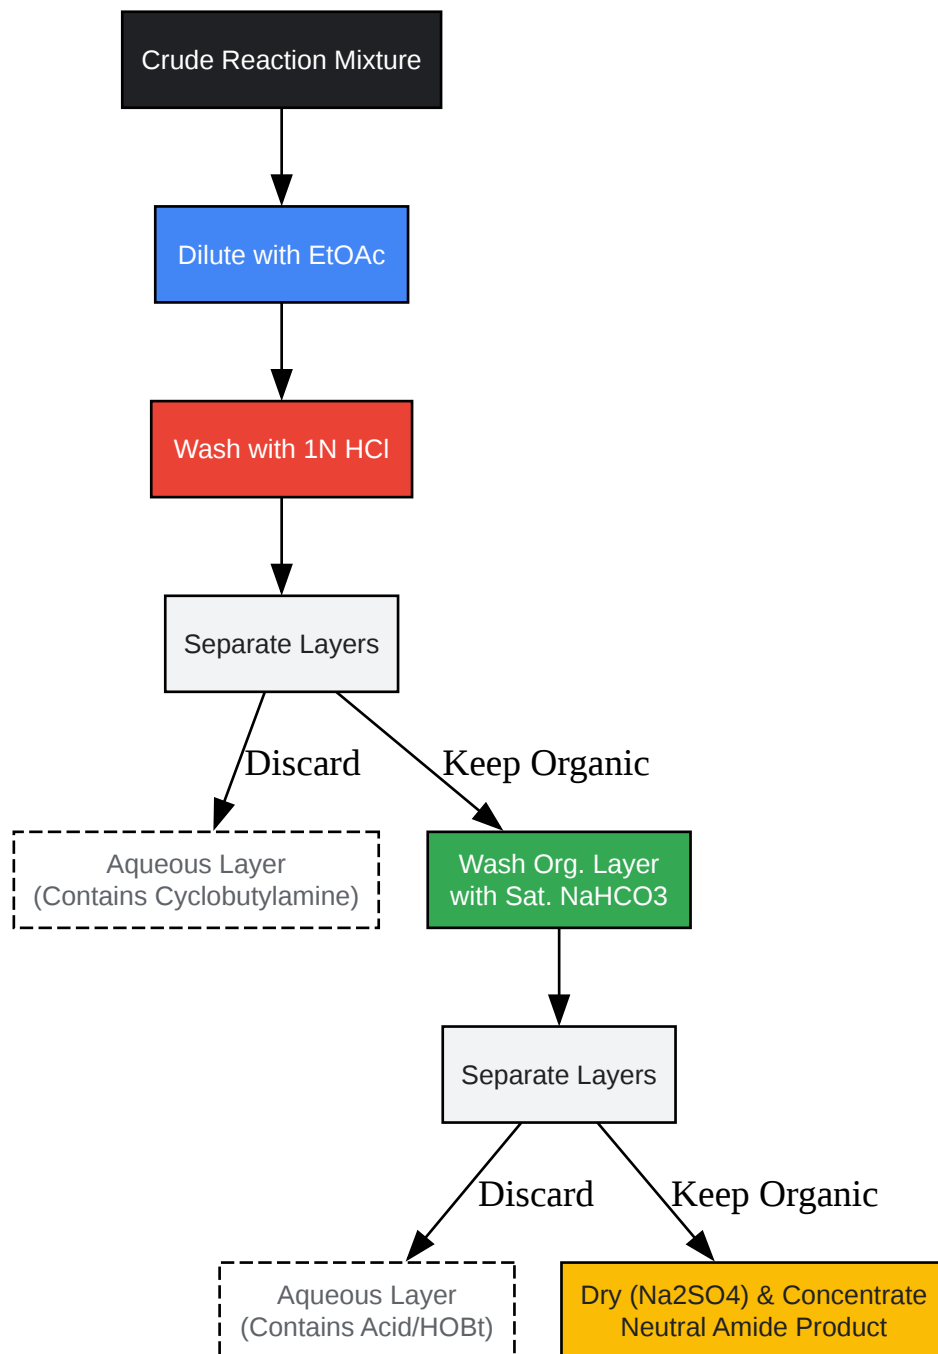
Crude Reaction Mixture

Dilute with EtOAc

Wash with 1N HCl

Separate Layers

Discard

Keep Organic

Aqueous Layer
(Contains Cyclobutylamine)

Wash Org. Layer
with Sat. NaHCO3

Separate Layers

Discard

Keep Organic

Aqueous Layer
(Contains Acid/HOBt)

Dry (Na2SO4) & Concentrate
Neutral Amide Product